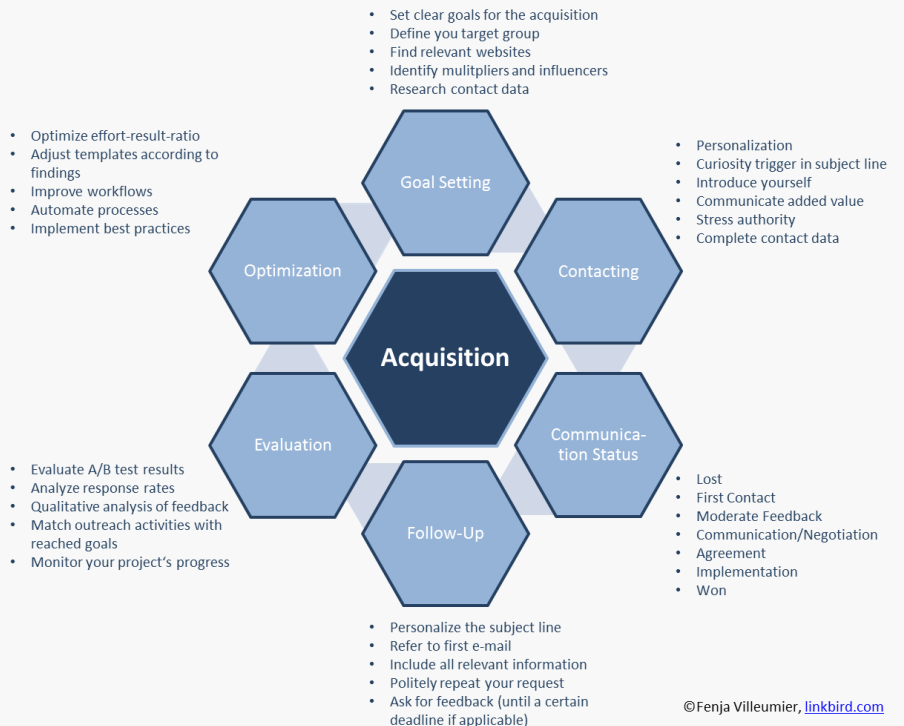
- Set clear goals for the acquisition
- Define you target group
- Find relevant websites
- Identify mulitpliers and influencers
- Research contact data

- Optimize effort-result-ratio
- Adjust templates according to findings
- Improve workflows
- Automate processes
- Implement best practices

- Personalization
- Curiosity trigger in subject line
- Introduce yourself
- Communicate added value
- Stress authority
- Complete contact data

Goal Setting

Optimization

Contacting

Acquisition

Evaluation

Communica-tion Status

Follow-Up

- Evaluate A/B test results
- Analyze response rates
- Qualitative analysis of feedback
- Match outreach activities with reached goals
- Monitor your project's progress

- Lost
- First Contact
- Moderate Feedback
- Communication/Negotiation
- Agreement
- Implementation
- Won

- Personalize the subject line
- Refer to first e-mail
- Include all relevant information
- Politely repeat your request
- Ask for feedback (until a certain deadline if applicable)

©Fenja Villeumier, linkbird.com